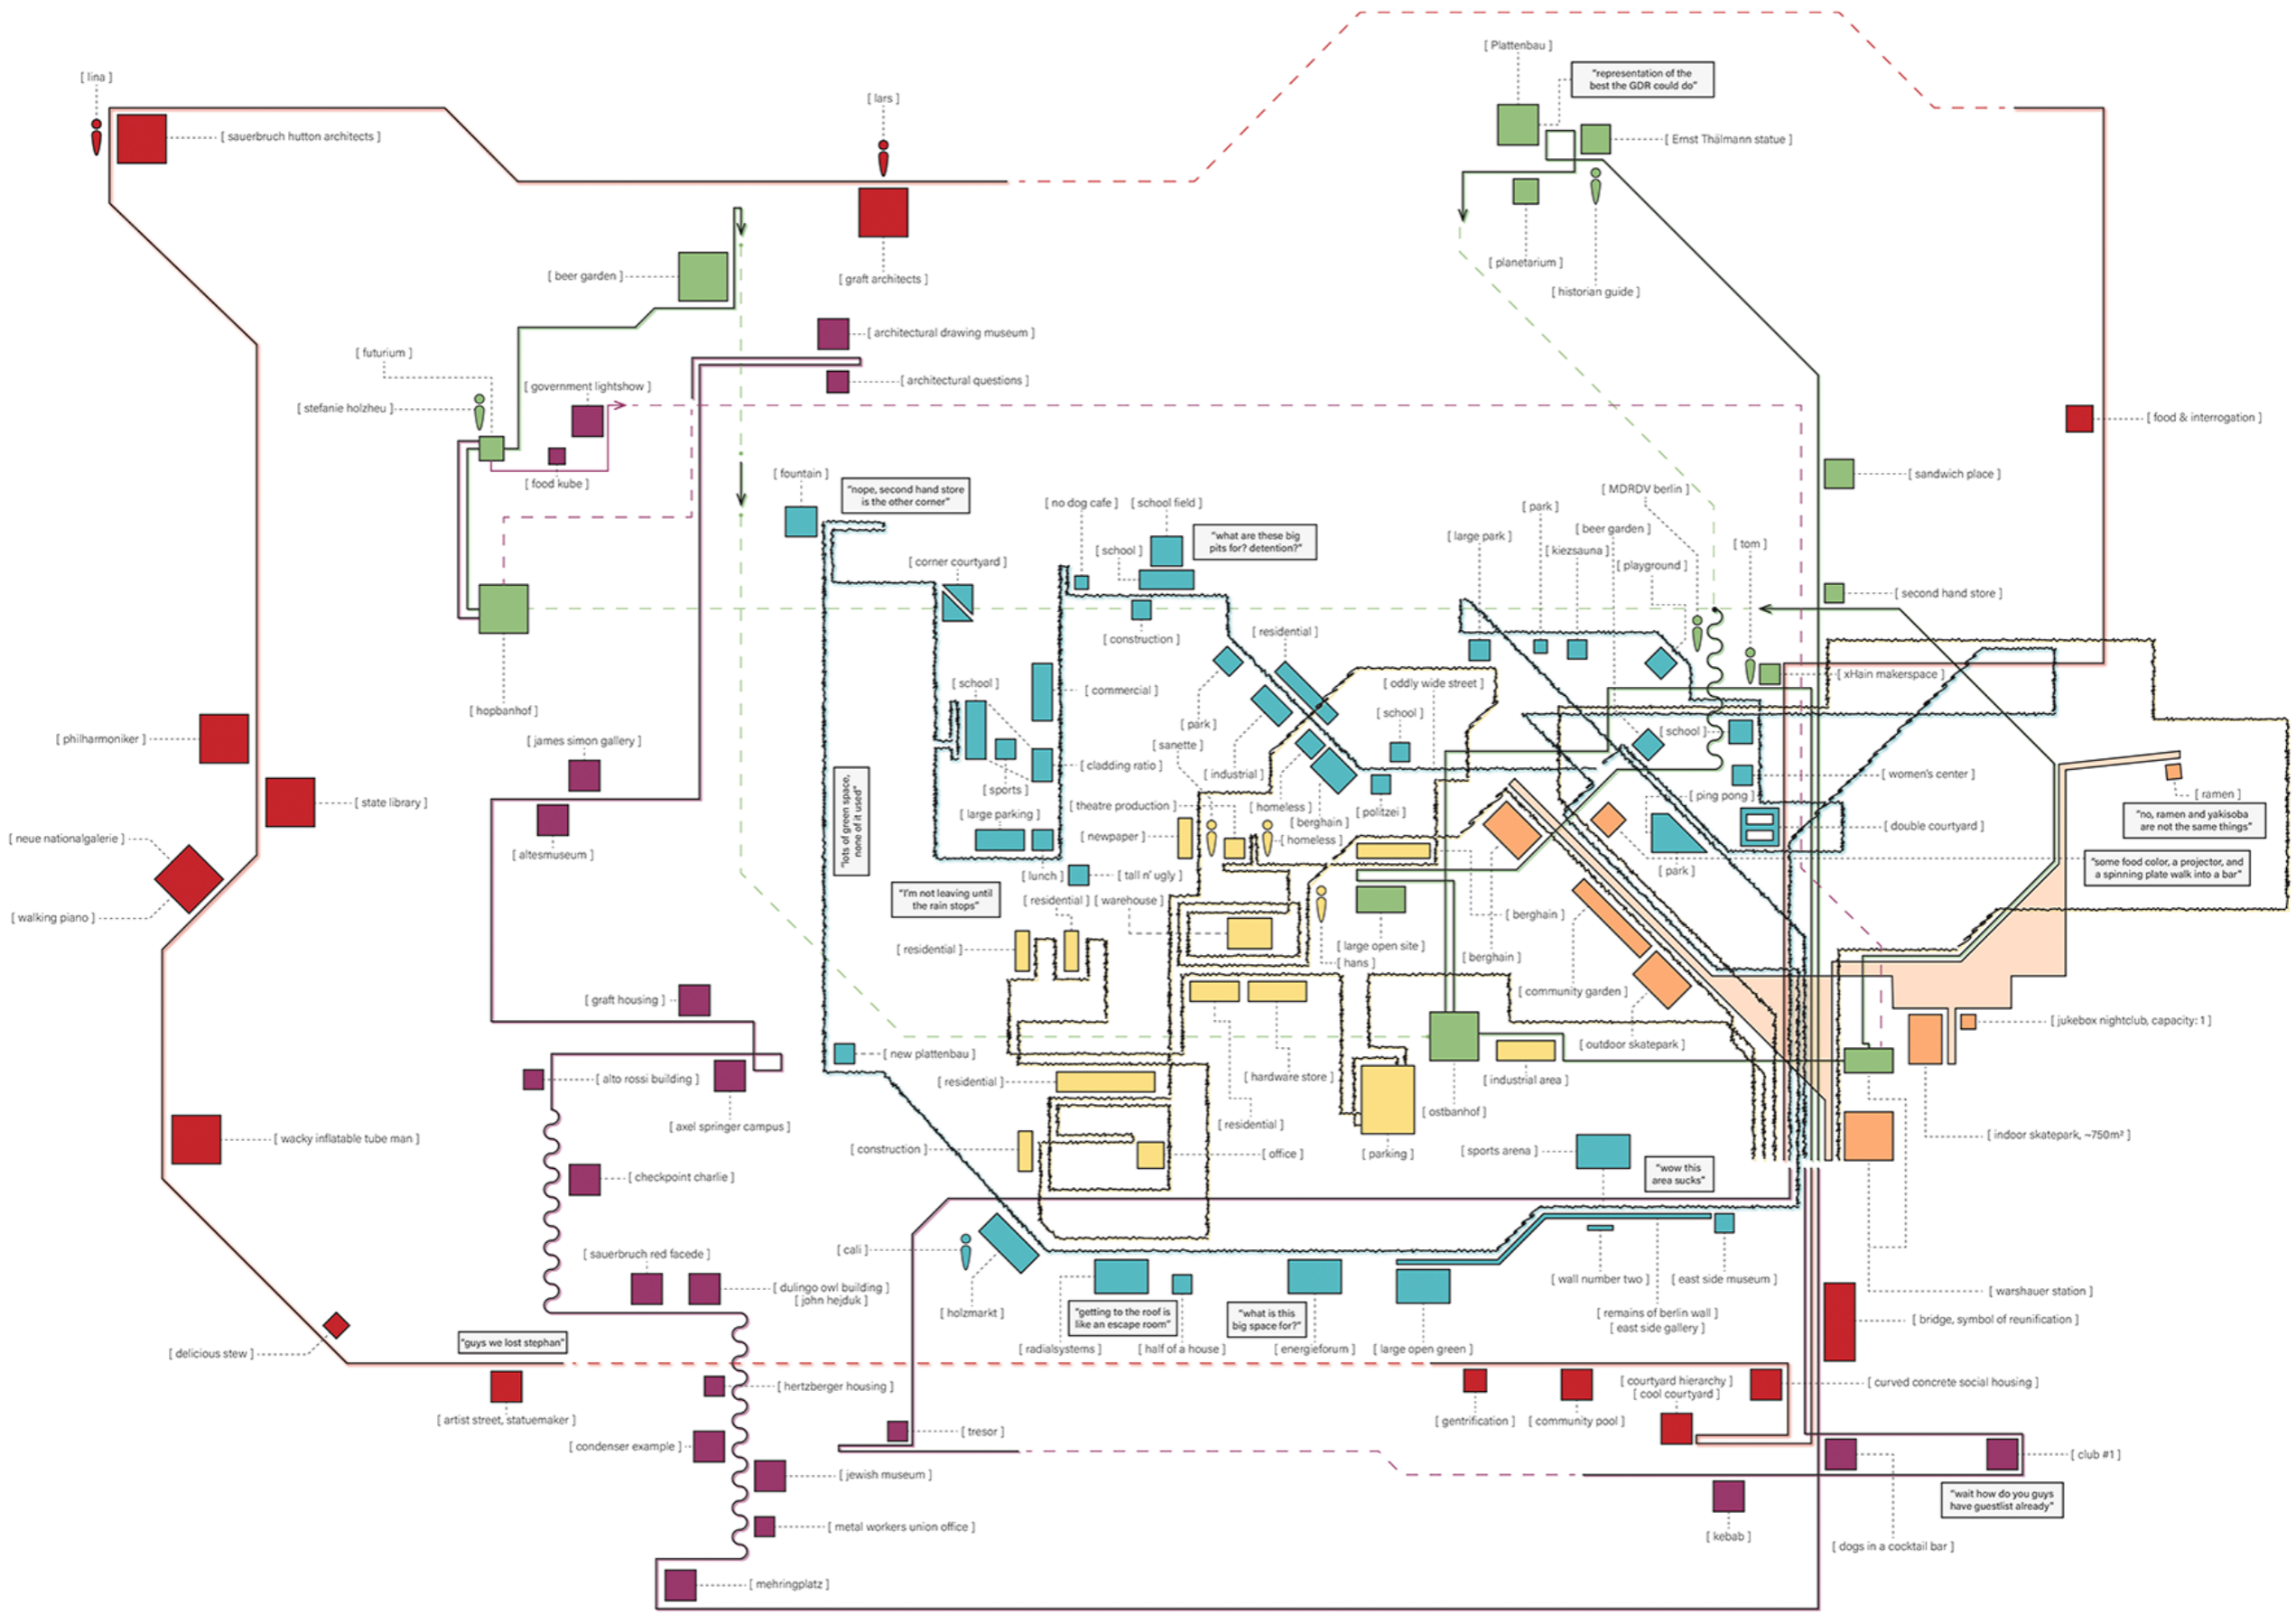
[ lina ]
[ sauerbruch hutton architects ]
[ lars ]
[ graft architects ]
[ Plattenbau ]
"representation of the best the GDR could do"
[ Ernst Thälmann statue ]
[ planetarium ]
[ historian guide ]
[ beer garden ]
[ architectural drawing museum ]
[ architectural questions ]
[ futurium ]
[ government lightshow ]
[ stefanie holzheu ]
[ food kube ]
[ food & interrogation ]
[ sandwich place ]
[ fountain ]
"nope, second hand store is the other corner"
[ MDRDV berlin ]
[ no dog cafe ]
[ school field ]
[ park ]
"what are these big pits for? detention?"
[ beer garden ]
[ large park ]
[ kiezsauna ]
[ tom ]
[ school ]
[ playground ]
[ corner courtyard ]
[ second hand store ]
[ construction ]
[ residential ]
[ xHain makerspace ]
[ hopbanhof ]
[ school ]
[ commercial ]
[ oddly wide street ]
[ school ]
[ park ]
[ school ]
[ philharmoniker ]
[ james simon gallery ]
[ sanette ]
[ cladding ratio ]
[ industrial ]
[ women's center ]
[ sports ]
[ ping pong ]
[ ramen ]
[ state library ]
[ large parking ]
[ theatre production ]
[ homeless ]
[ berghain ]
[ politzei ]
[ double courtyard ]
"no, ramen and yakisoba are not the same things"
[ neue nationalgalerie ]
[ altesmuseum ]
"lots of green space, none of it used"
[ newpaper ]
[ homeless ]
[ park ]
"some food color, a projector, and a spinning plate walk into a bar"
[ lunch ]
[ tall n' ugly ]
[ walking piano ]
"I'm not leaving until the rain stops"
[ residential ]
[ warehouse ]
[ berghain ]
[ residential ]
[ large open site ]
[ hans ]
[ berghain ]
[ graft housing ]
[ community garden ]
[ jukebox nightclub, capacity: 1 ]
[ new plattenbau ]
[ outdoor skatepark ]
[ alto rossi building ]
[ residential ]
[ hardware store ]
[ industrial area ]
[ axel springer campus ]
[ ostbanhof ]
[ wacky inflatable tube man ]
[ residential ]
[ indoor skatepark, ~750m² ]
[ construction ]
[ office ]
[ parking ]
[ sports arena ]
"wow this area sucks"
[ checkpoint charlie ]
[ cali ]
[ wall number two ]
[ east side museum ]
[ sauerbruch red facede ]
[ warshauer station ]
[ dulingo owl building ]
[ john hejduk ]
[ holzmarkt ]
"getting to the roof is like an escape room"
"what is this big space for?"
[ remains of berlin wall ]
[ east side gallery ]
[ bridge, symbol of reunification ]
[ delicious stew ]
"guys we lost stephan"
[ radialsystems ]
[ half of a house ]
[ energieforum ]
[ large open green ]
[ hertzberger housing ]
[ courtyard hierarchy ]
[ cool courtyard ]
[ curved concrete social housing ]
[ artist street, statuemaker ]
[ gentrification ]
[ community pool ]
[ condenser example ]
[ tresor ]
[ club #1 ]
[ jewish museum ]
"wait how do you guys have guestlist already"
[ metal workers union office ]
[ kebab ]
[ dogs in a cocktail bar ]
[ mehringplatz ]